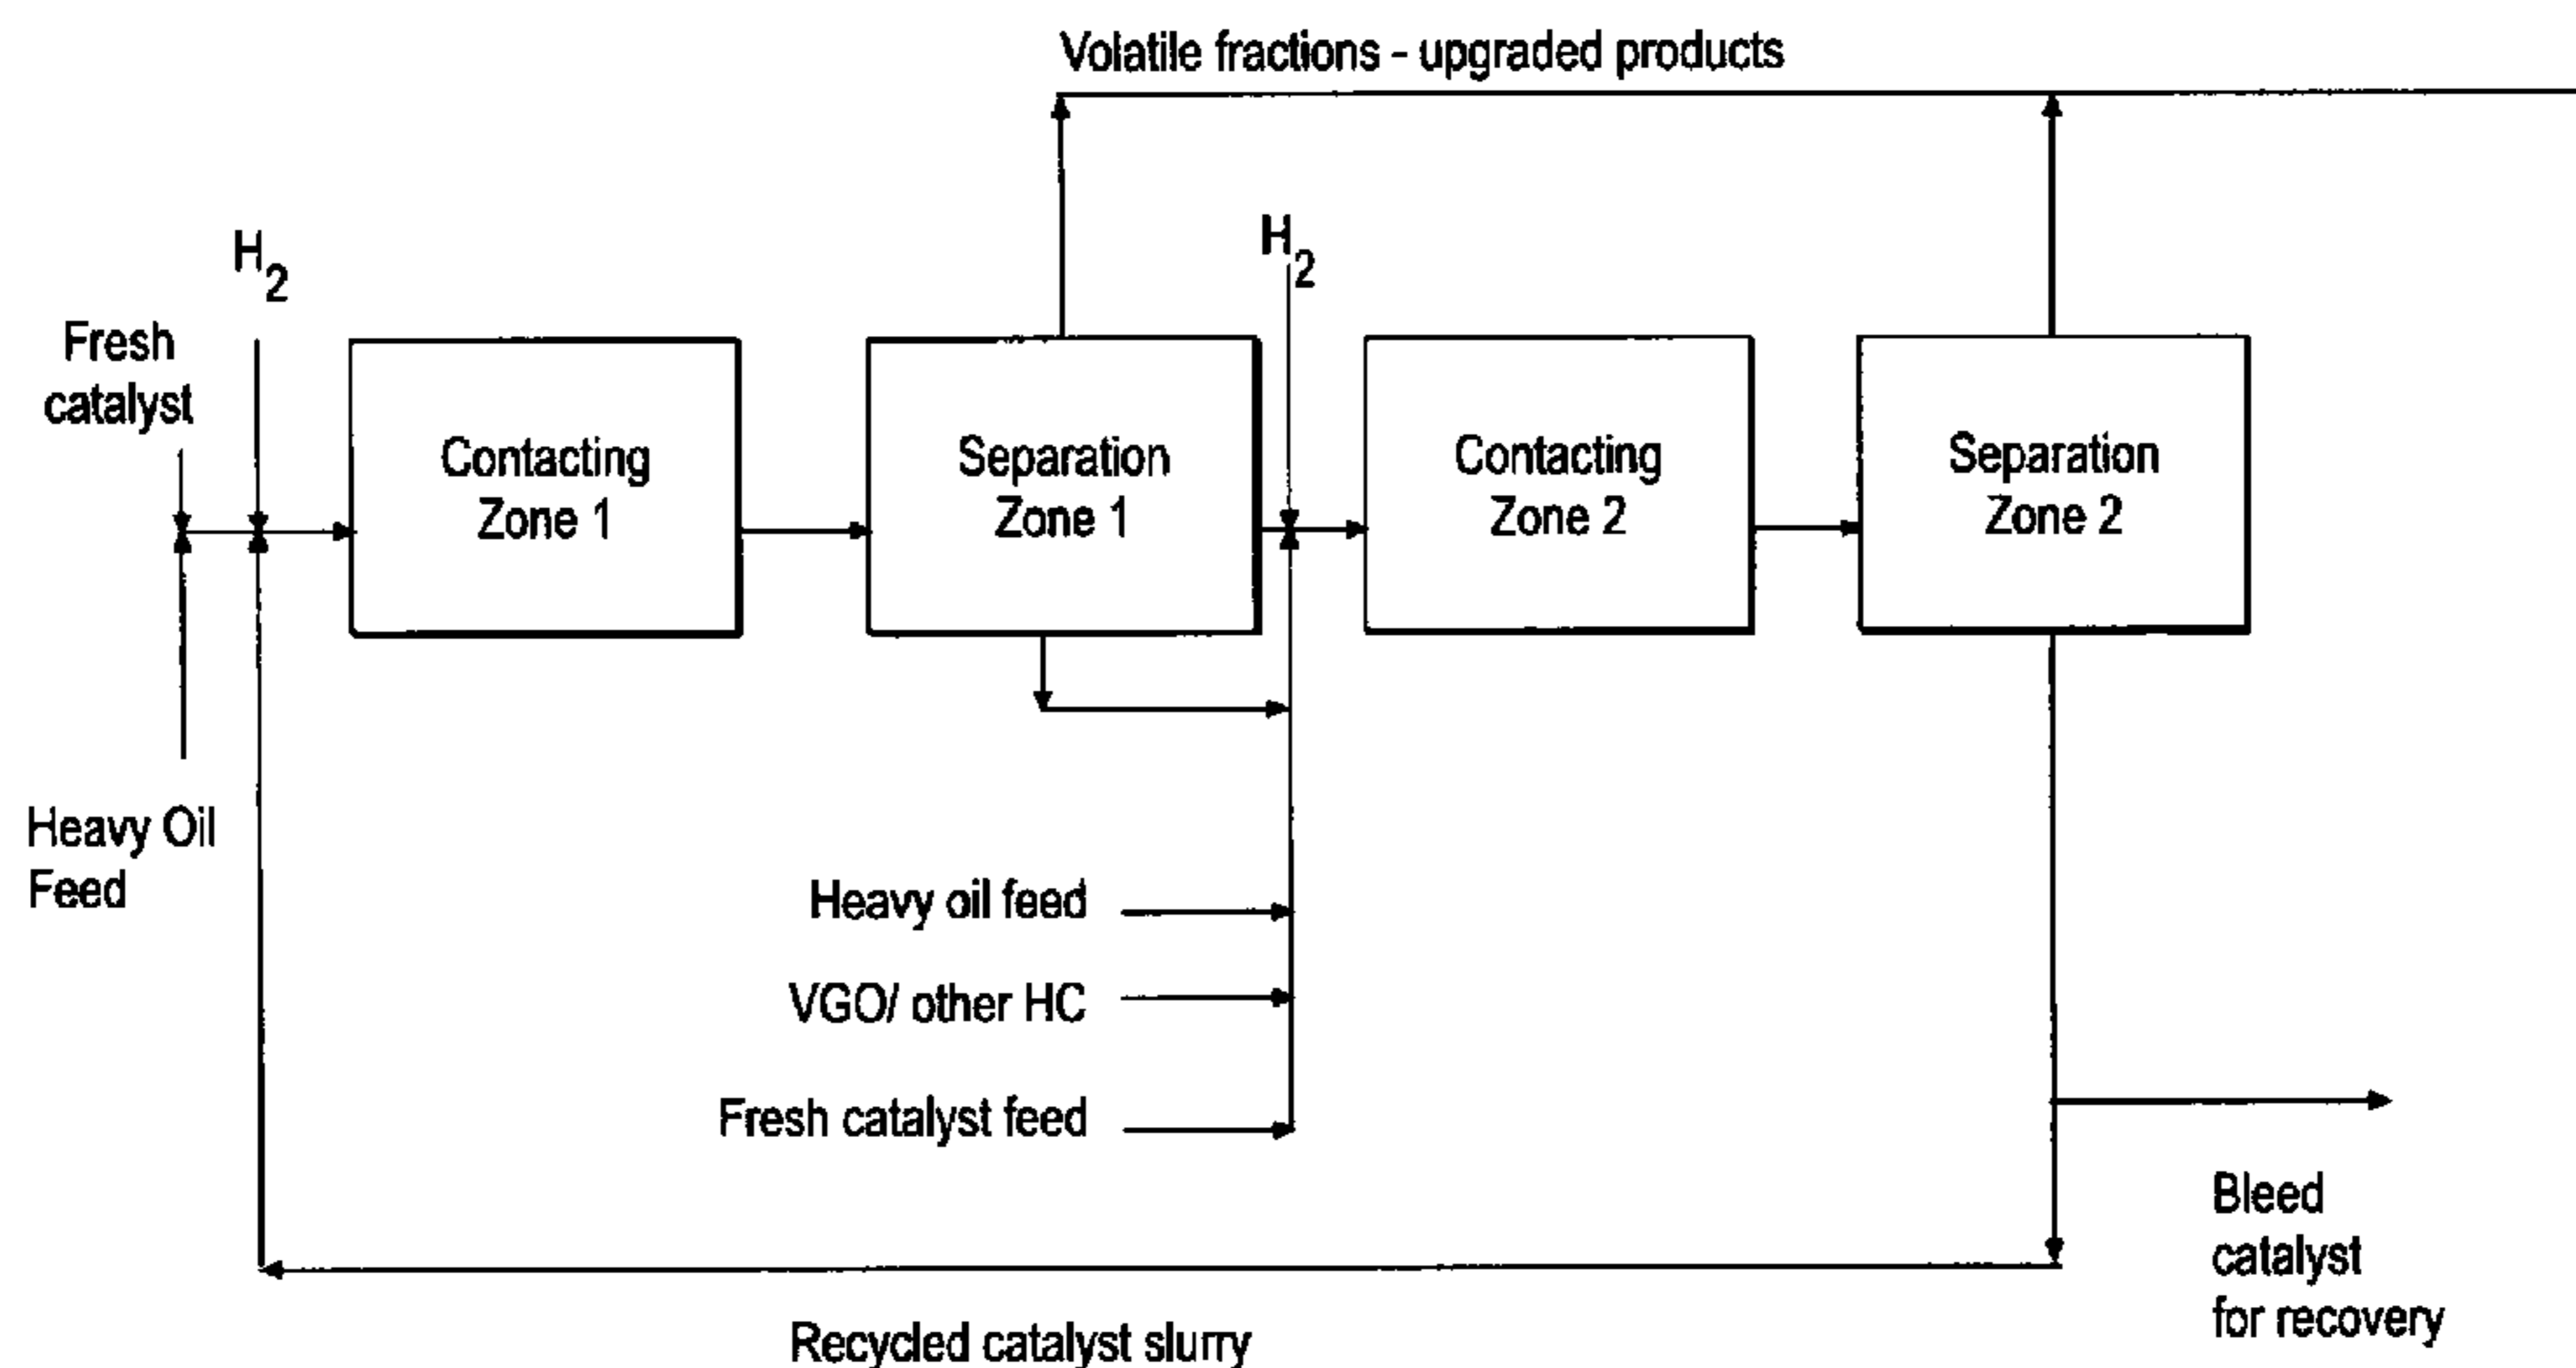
Volatile fractions - upgraded products

$H_2$

Fresh catalyst

Contacting Zone 1

Separation Zone 1

$H_2$

Contacting Zone 2

Separation Zone 2

Heavy Oil Feed

Heavy oil feed

VGO/ other HC

Fresh catalyst feed

Bleed catalyst for recovery

Recycled catalyst slurry